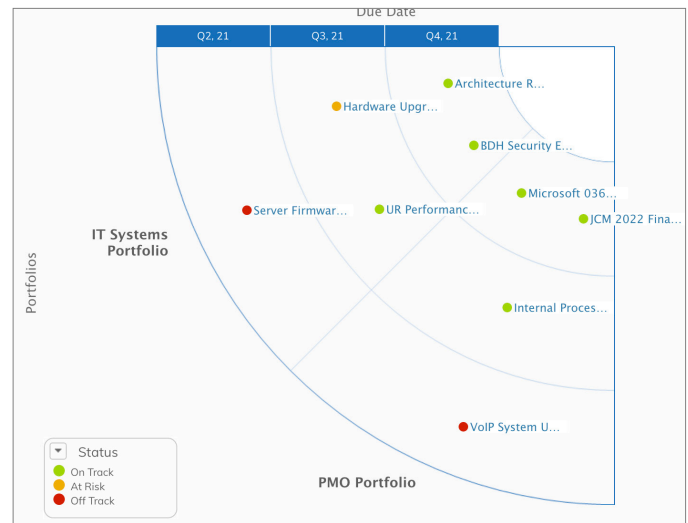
Due Date

Q2, 21
Q3, 21
Q4, 21

Architecture R...
Hardware Upgr...
BDH Security E...
Microsoft 036...
JCM 2022 Fina...
Server Firmwar...
UR Performanc...

IT Systems Portfolio

Portfolios

Internal Proces...

VoIP System U...

Status
On Track
At Risk
Off Track

PMO Portfolio